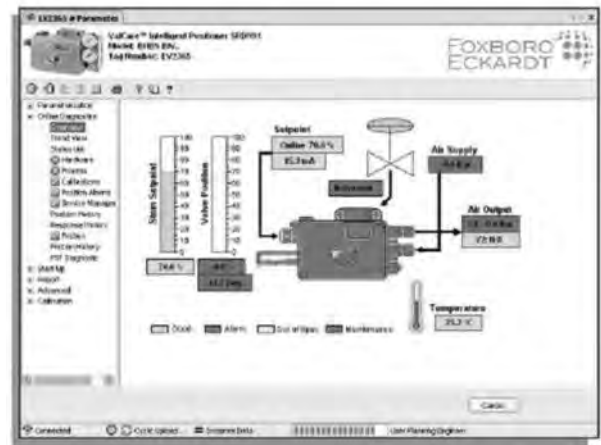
LV2365 # Parameter

ValCare™ Intelligent Positioner SRD991
Model: SRD991-BIN...
Tag Number: LV2365

FOXBORO ECKARDT

Parameterization
Online Diagnostics
Overview
Trend View
Status List
Hardware
Process
Calibrations
Position Alarms
Service Manager
Position History
Response History
Friction
Friction History
PST Diagnostic
Start Up
Import
Advanced
Calibration

Setpoint
Online 76.0 %
15.2 mA

Stem Setpoint
Valve Position

Air Supply
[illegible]

Air Output
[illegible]
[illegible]

Temperature
25.3 °C

76.0 %

Good
Alarm
Out of Spec
Maintenance

Cancel

Connected
Cyclic Upload
Dynamic Data
User: Planning Engineer